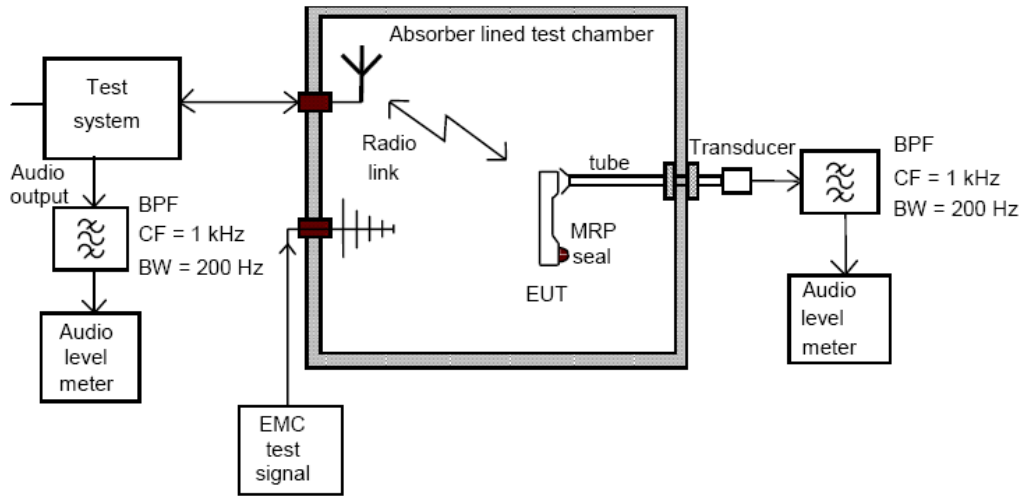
Absorber lined test chamber

Test system

Audio output

BPF
CF = 1 kHz
BW = 200 Hz

Audio level meter

Radio link

tube

Transducer

MRP

seal

EUT

BPF
CF = 1 kHz
BW = 200 Hz

Audio level meter

EMC test signal